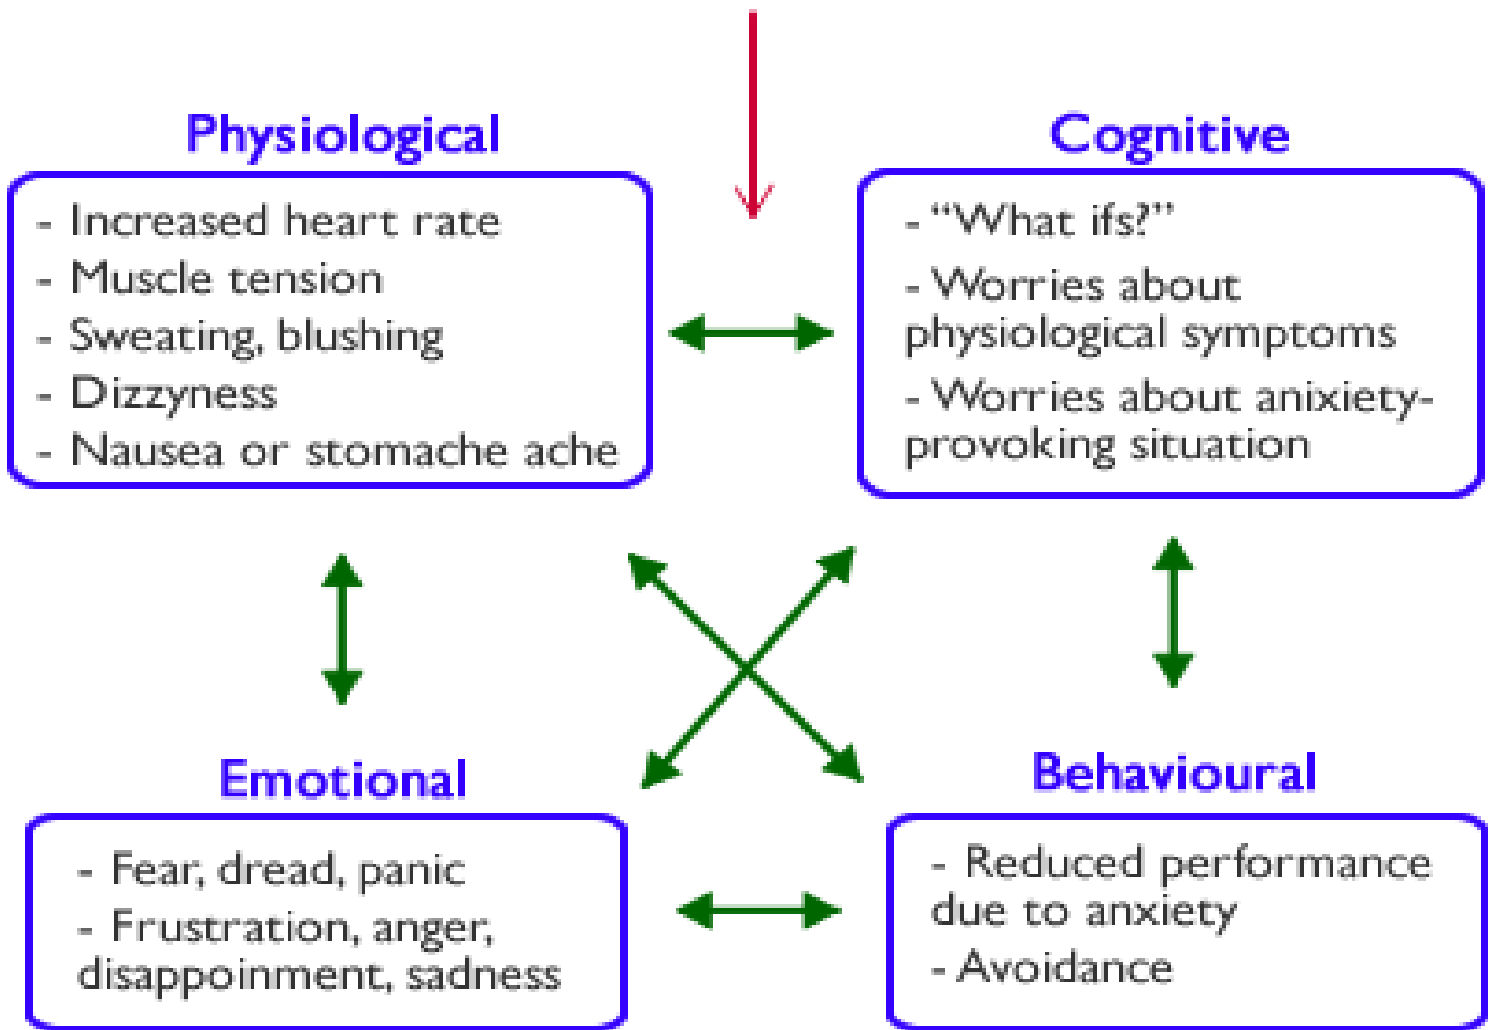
Physiological

- Increased heart rate
- Muscle tension
- Sweating, blushing
- Dizzyness
- Nausea or stomache ache

Cognitive

- "What ifs?"
- Worries about physiological symptoms
- Worries about anixiety-provoking situation

Emotional

- Fear, dread, panic
- Frustration, anger, disappointment, sadness

Behavioural

- Reduced performance due to anxiety
- Avoidance